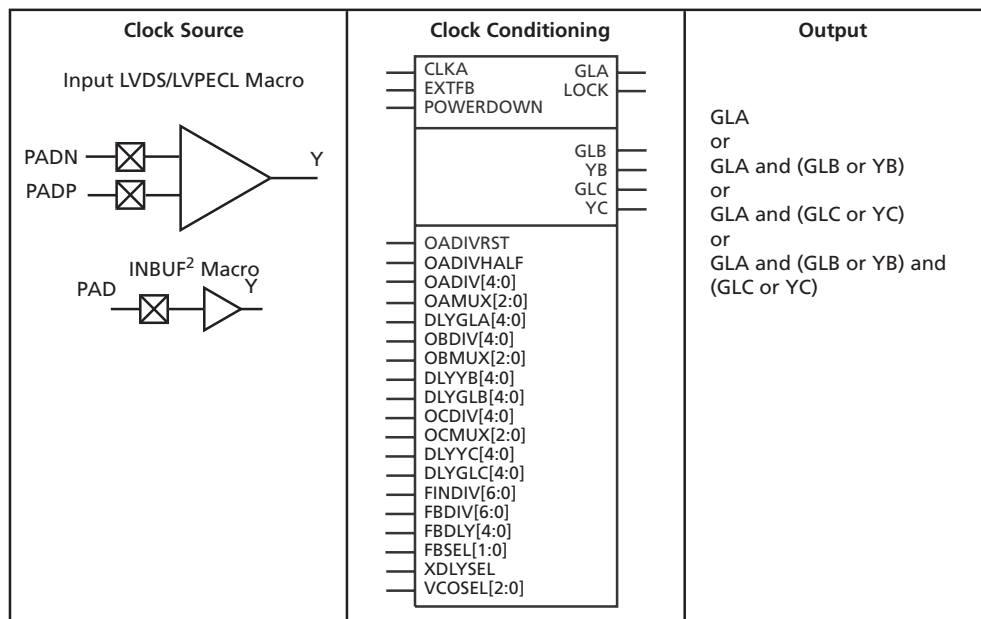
Clock Source

Input LVDS/LVPECL Macro

PADN
PADP
Y

INBUF$^2$ Macro
PAD
Y

Clock Conditioning

CLKA
EXTFB
POWERDOWN
GLA
LOCK

GLB
YB
GLC
YC

OADIVRST
OADIVHALF
OADIV[4:0]
OAMUX[2:0]
DLYGLA[4:0]
OBDIV[4:0]
OBMUX[2:0]
DLYYB[4:0]
DLYGLB[4:0]
OCDIV[4:0]
OCMUX[2:0]
DLYYC[4:0]
DLYGLC[4:0]
FINDIV[6:0]
FBDIV[6:0]
FBDLY[4:0]
FBSEL[1:0]
XDLYSEL
VCOSEL[2:0]

Output

GLA
or
GLA and (GLB or YB)
or
GLA and (GLC or YC)
or
GLA and (GLB or YB) and (GLC or YC)